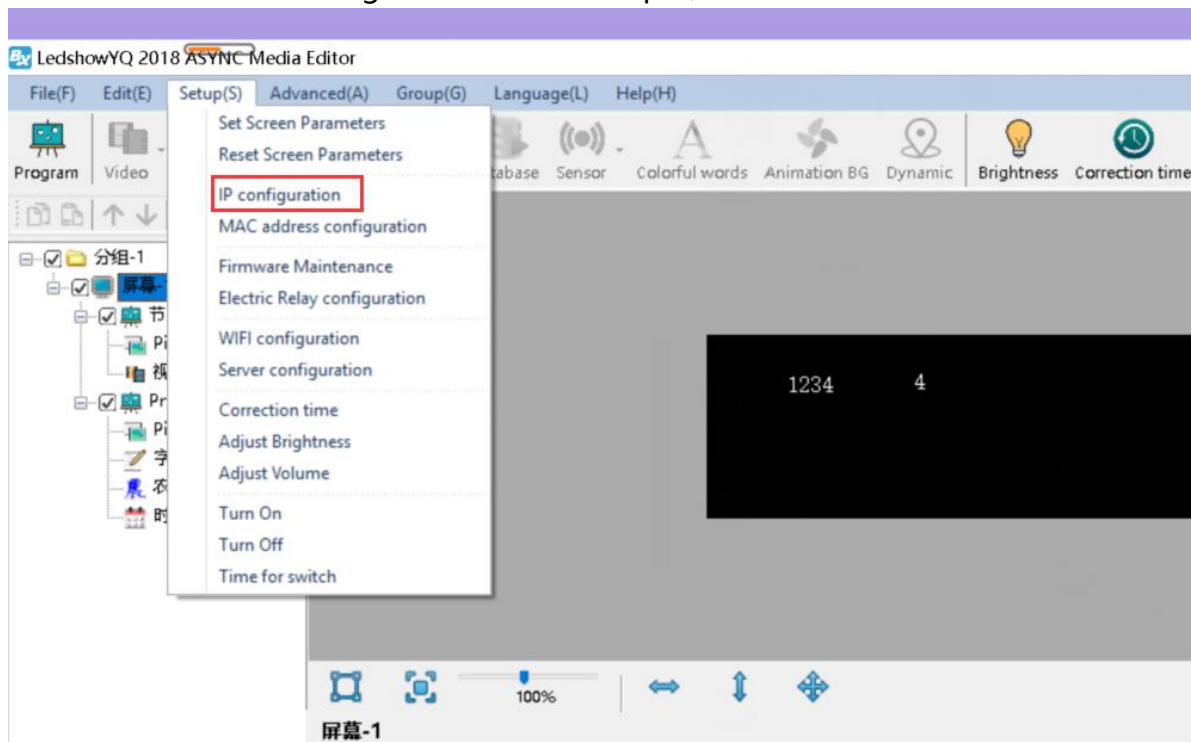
LedshowYQ 2018 ASYNC Media Editor

File(F) Edit(E) Setup(S) Advanced(A) Group(G) Language(L) Help(H)

Program Video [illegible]tabase Sensor Colorful words Animation BG Dynamic Brightness Correction time

Set Screen Parameters
Reset Screen Parameters
IP configuration
MAC address configuration
Firmware Maintenance
Electric Relay configuration
WIFI configuration
Server configuration
Correction time
Adjust Brightness
Adjust Volume
Turn On
Turn Off
Time for switch

分组-1
屏幕-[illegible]
节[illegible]
Pi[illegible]
视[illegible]
Pr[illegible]
Pi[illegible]
字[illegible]
农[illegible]
时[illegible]

1234 4

100%

屏幕-1